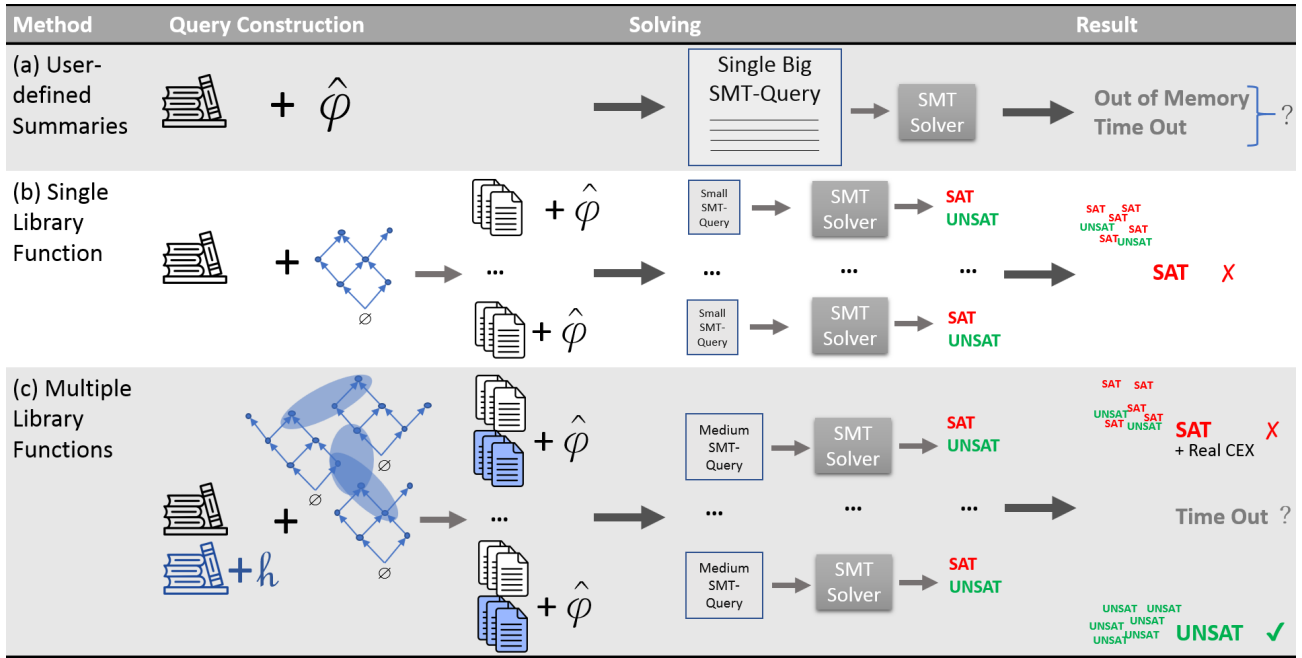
| Method | Query Construction | Solving | Result |
|---|---|---|---|
| (a) User-defined Summaries | + $\hat{\varphi}$ | Single Big SMT-Query → SMT Solver | Out of Memory Time Out ? |
| (b) Single Library Function | + ∅ → + $\hat{\varphi}$ ... + $\hat{\varphi}$ | Small SMT-Query → SMT Solver → SAT UNSAT ... ... ... Small SMT-Query → SMT Solver → SAT UNSAT | SAT SAT SAT UNSAT SAT SAT UNSAT SAT ✗ |
| (c) Multiple Library Functions | + $h$ + ∅ ∅ ∅ → + $\hat{\varphi}$ ... + $\hat{\varphi}$ | Medium SMT-Query → SMT Solver → SAT UNSAT ... ... ... Medium SMT-Query → SMT Solver → SAT UNSAT | SAT SAT UNSAT SAT SAT SAT SAT UNSAT SAT ✗ + Real CEX; Time Out ?; UNSAT UNSAT UNSAT UNSAT UNSAT UNSAT UNSAT ✓ |